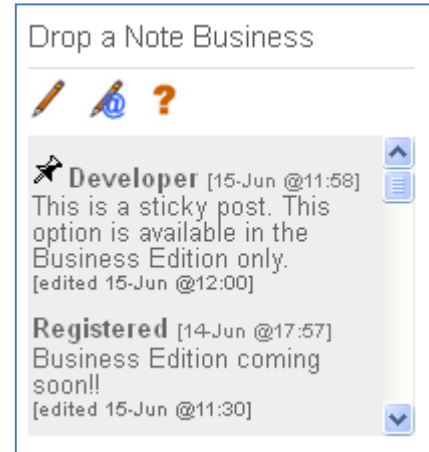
Drop a Note Business

?

Developer [15-Jun @11:58]
This is a sticky post. This option is available in the Business Edition only.
[edited 15-Jun @12:00]

Registered [14-Jun @17:57]
Business Edition coming soon!!
[edited 15-Jun @11:30]